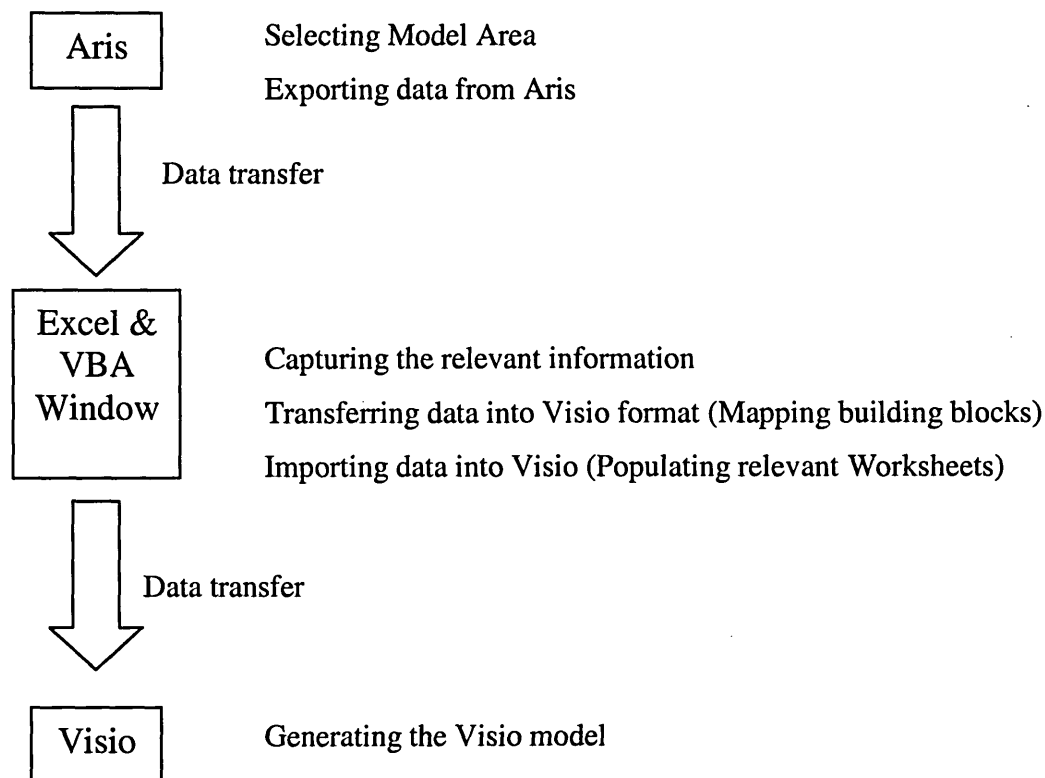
Aris

Selecting Model Area

Exporting data from Aris

Data transfer

Excel & VBA Window

Capturing the relevant information

Transferring data into Visio format (Mapping building blocks)

Importing data into Visio (Populating relevant Worksheets)

Data transfer

Visio

Generating the Visio model